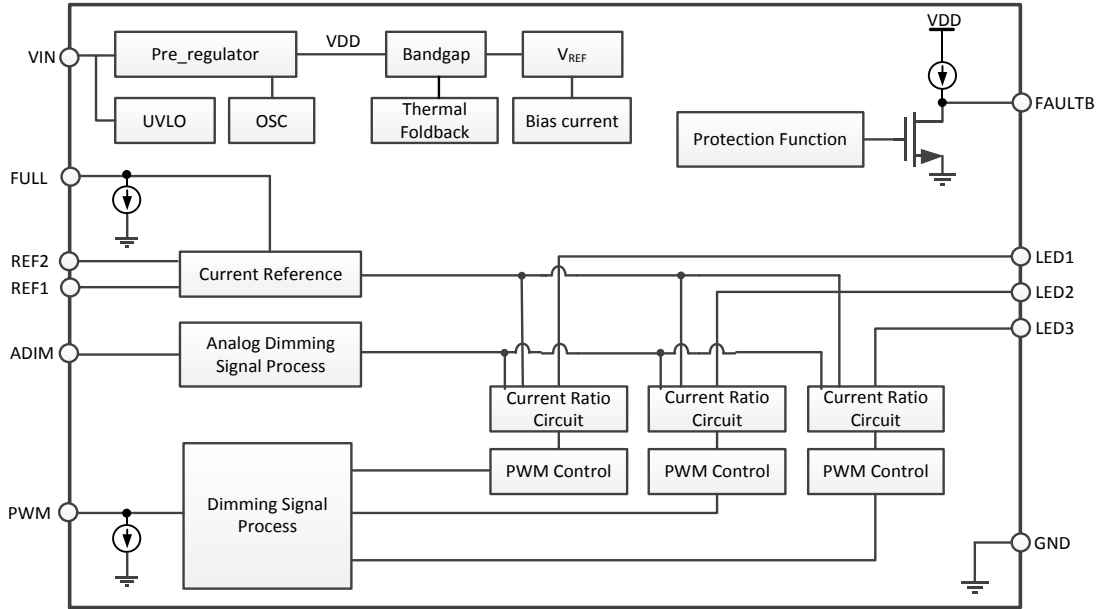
VIN

Pre_regulator

VDD

Bandgap

$V_{REF}$

VDD

UVLO

OSC

Thermal Foldback

Bias current

FAULTB

Protection Function

FULL

REF2

Current Reference

REF1

LED1

LED2

LED3

ADIM

Analog Dimming Signal Process

Current Ratio Circuit

Current Ratio Circuit

Current Ratio Circuit

PWM Control

PWM Control

PWM Control

PWM

Dimming Signal Process

GND